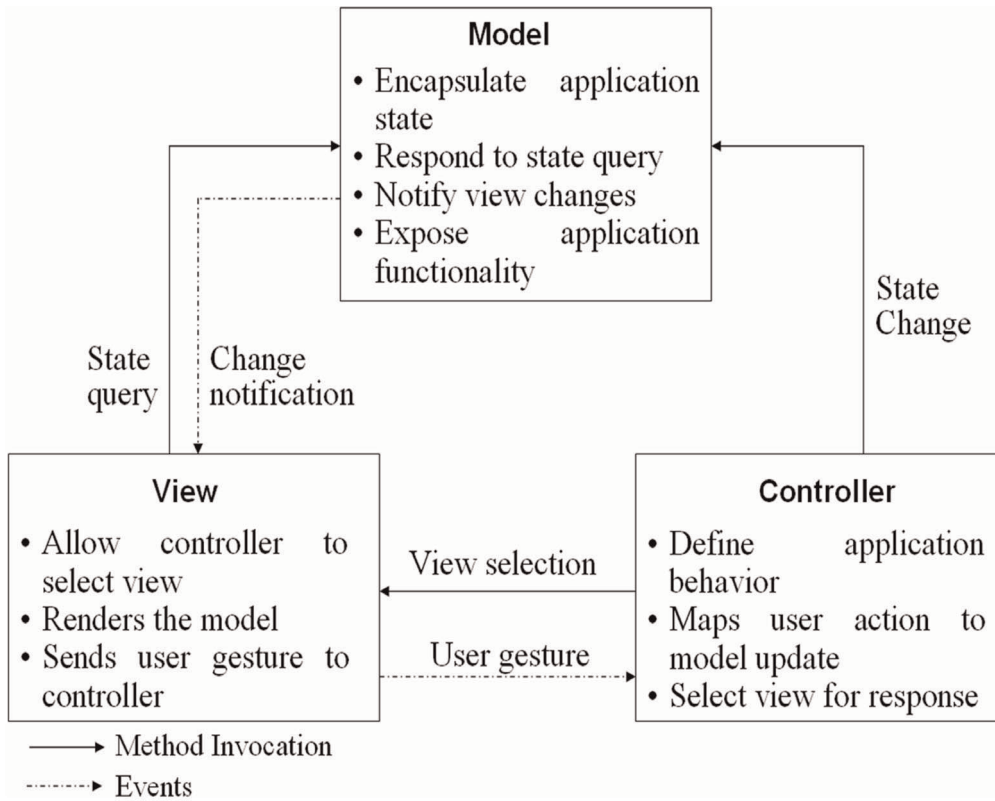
Model
• Encapsulate application state
• Respond to state query
• Notify view changes
• Expose application functionality

State query

Change notification

State Change

View
• Allow controller to select view
• Renders the model
• Sends user gesture to controller

View selection

User gesture

Controller
• Define application behavior
• Maps user action to model update
• Select view for response

Method Invocation
Events